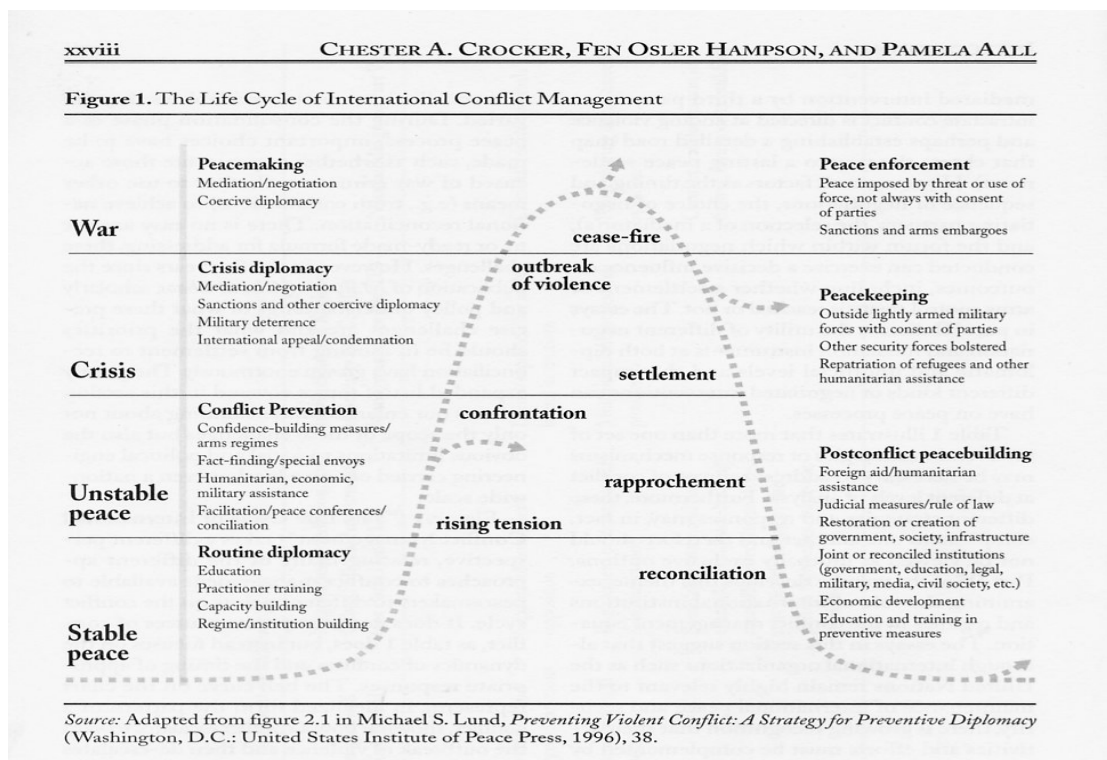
xxviii CHESTER A. CROCKER, FEN OSLER HAMPSON, AND PAMELA AALL

Figure 1. The Life Cycle of International Conflict Management

War

Crisis

Unstable peace

Stable peace

Peacemaking
Mediation/negotiation
Coercive diplomacy

Crisis diplomacy
Mediation/negotiation
Sanctions and other coercive diplomacy
Military deterrence
International appeal/condemnation

Conflict Prevention
Confidence-building measures/ arms regimes
Fact-finding/special envoys
Humanitarian, economic, military assistance
Facilitation/peace conferences/ conciliation

Routine diplomacy
Education
Practitioner training
Capacity building
Regime/institution building

cease-fire

outbreak of violence

confrontation

rising tension

settlement

rapprochement

reconciliation

Peace enforcement
Peace imposed by threat or use of force, not always with consent of parties
Sanctions and arms embargoes

Peacekeeping
Outside lightly armed military forces with consent of parties
Other security forces bolstered
Repatriation of refugees and other humanitarian assistance

Postconflict peacebuilding
Foreign aid/humanitarian assistance
Judicial measures/rule of law
Restoration or creation of government, society, infrastructure
Joint or reconciled institutions (government, education, legal, military, media, civil society, etc.)
Economic development
Education and training in preventive measures

Source: Adapted from figure 2.1 in Michael S. Lund, Preventing Violent Conflict: A Strategy for Preventive Diplomacy (Washington, D.C.: United States Institute of Peace Press, 1996), 38.